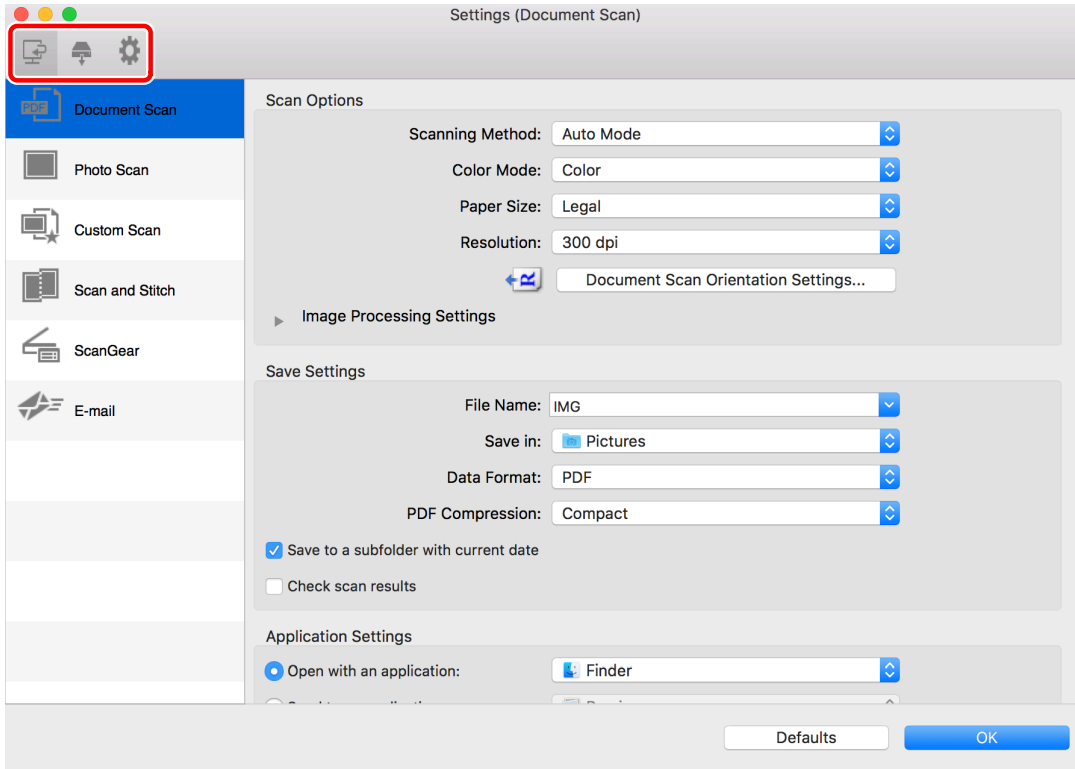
Settings (Document Scan)

PDF Document Scan

Photo Scan

Custom Scan

Scan and Stitch

ScanGear

E-mail

Scan Options

Scanning Method: Auto Mode

Color Mode: Color

Paper Size: Legal

Resolution: 300 dpi

Document Scan Orientation Settings...

Image Processing Settings

Save Settings

File Name: IMG

Save in: Pictures

Data Format: PDF

PDF Compression: Compact

Save to a subfolder with current date

Check scan results

Application Settings

Open with an application: Finder

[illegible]

Defaults

OK